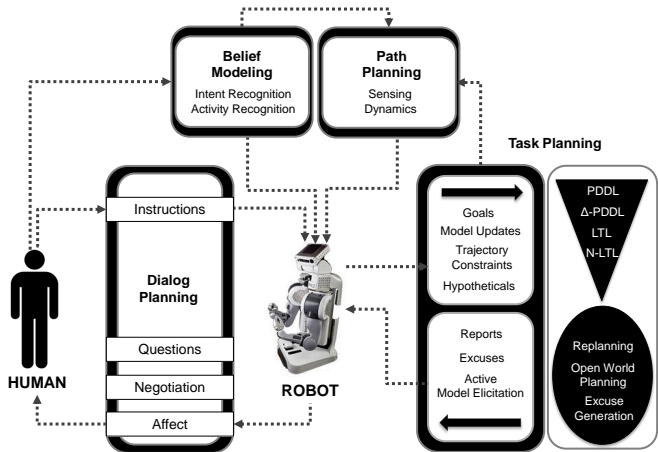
Belief Modeling
Intent Recognition
Activity Recognition

Path Planning
Sensing
Dynamics

Task Planning

Instructions

Dialog Planning

Questions

Negotiation

Affect

HUMAN

ROBOT

Goals
Model Updates
Trajectory Constraints
Hypotheticals

Reports
Excuses
Active Model Elicitation

PDDL
Δ-PDDL
LTL
N-LTL

Replanning
Open World Planning
Excuse Generation